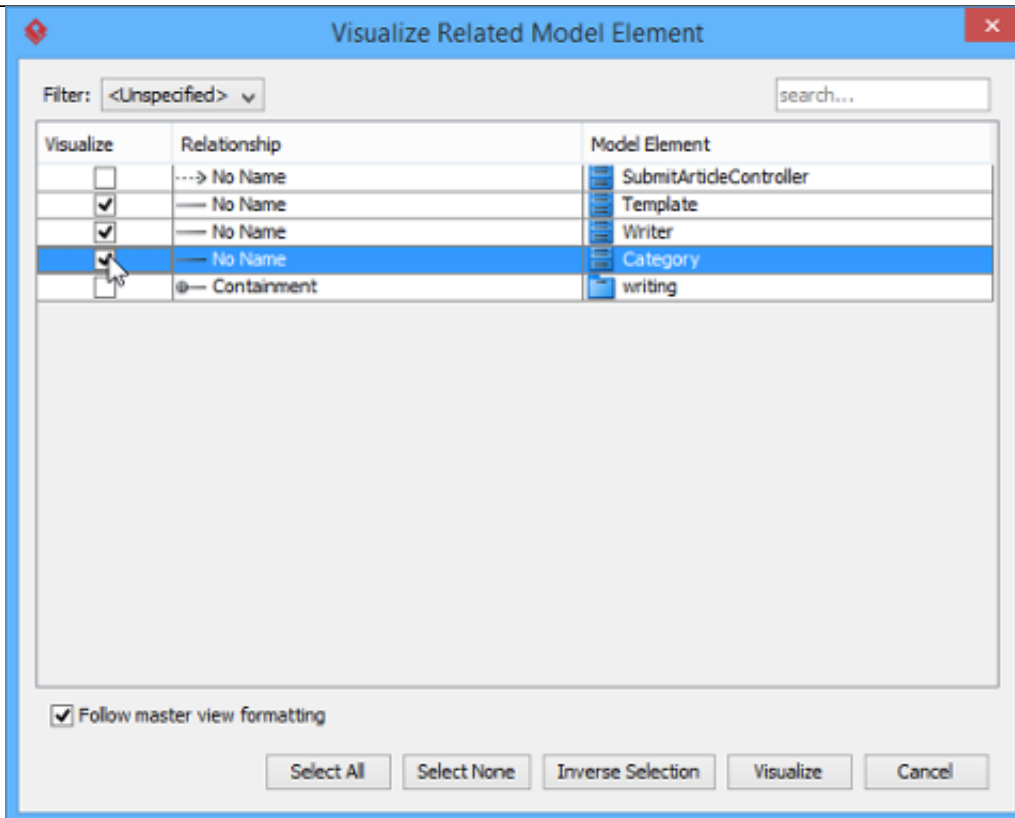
Visualize Related Model Element

Filter: <Unspecified>

search...

| Visualize | Relationship | Model Element |
|---|---|---|
| ☐ | No Name | SubmitArticleController |
| ☑ | No Name | Template |
| ☑ | No Name | Writer |
| ☑ | No Name | Category |
| ☐ | Containment | writing |

☑ Follow master view formatting

Select All | Select None | Inverse Selection | Visualize | Cancel